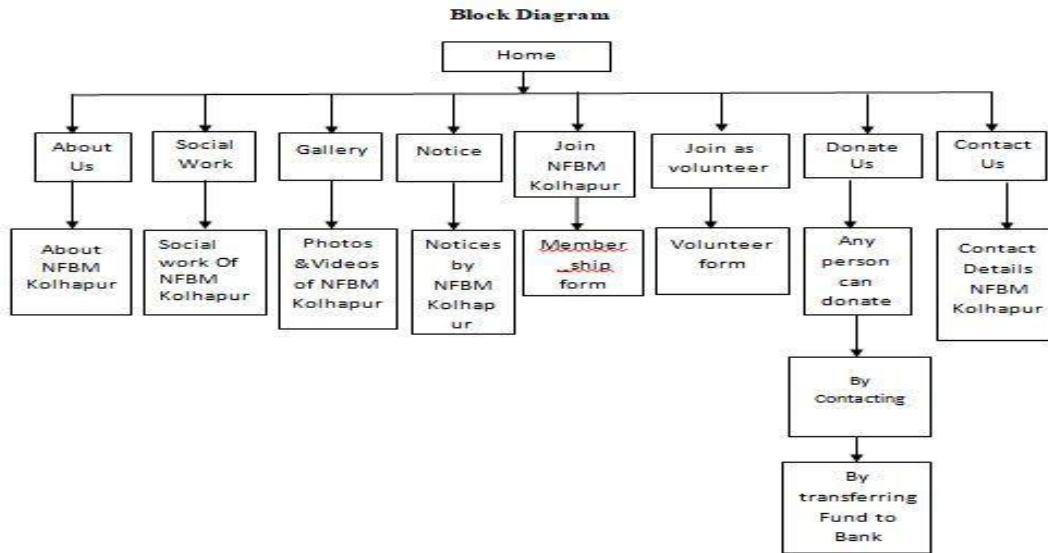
Block Diagram

Home

About Us

Social Work

Gallery

Notice

Join NFBM Kolhapur

Join as volunteer

Donate Us

Contact Us

About NFBM Kolhapur

Social work Of NFBM Kolhapur

Photos &Videos of NFBM Kolhapur

Notices by NFBM Kolhap ur

Member _ship form

Volunteer form

Any person can donate

Contact Details NFBM Kolhapur

By Contacting

By transferring Fund to Bank